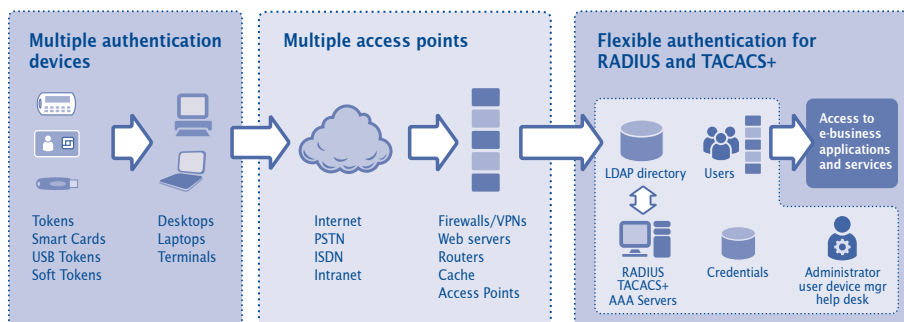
Multiple authentication devices

Tokens
Smart Cards
USB Tokens
Soft Tokens

Desktops
Laptops
Terminals

Multiple access points

Internet
PSTN
ISDN
Intranet

Firewalls/VPNs
Web servers
Routers
Cache
Access Points

Flexible authentication for RADIUS and TACACS+

LDAP directory

Users

Access to e-business applications and services

RADIUS
TACACS+
AAA Servers

Credentials

Administrator
user device mgr
help desk